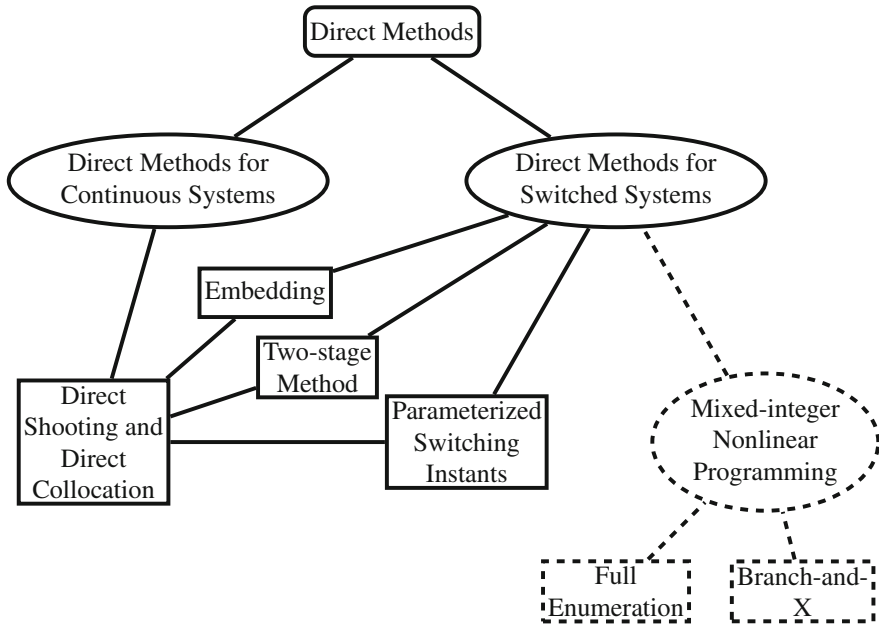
Direct Methods

Direct Methods for Continuous Systems

Direct Methods for Switched Systems

Embedding

Two-stage Method

Direct Shooting and Direct Collocation

Parameterized Switching Instants

Mixed-integer Nonlinear Programming

Full Enumeration

Branch-and-X